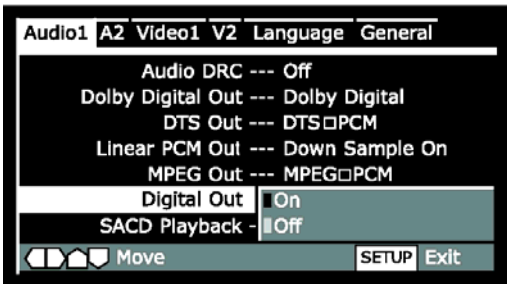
Audio1 A2 Video1 V2 Language General

Audio DRC --- Off
Dolby Digital Out --- Dolby Digital
DTS Out --- DTS□PCM
Linear PCM Out --- Down Sample On
MPEG Out --- MPEG□PCM
Digital Out
SACD Playback -

On
Off

Move SETUP Exit